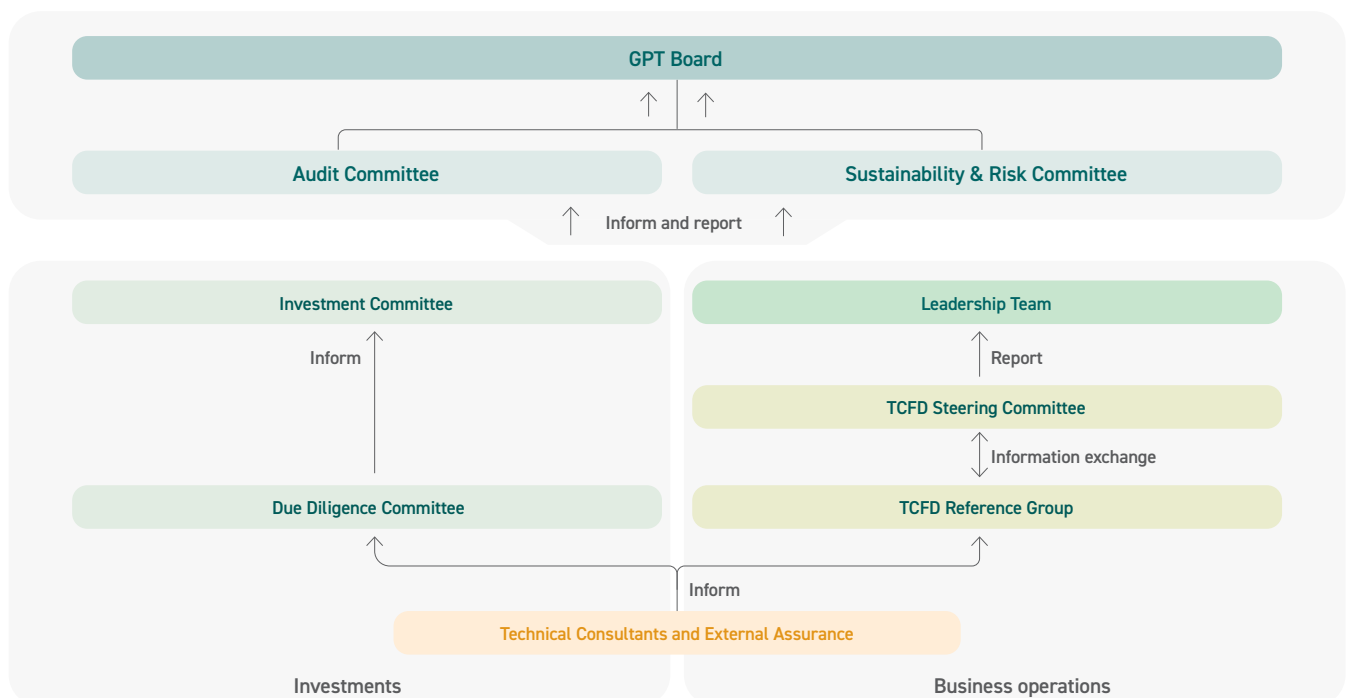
GPT Board

Audit Committee

Sustainability & Risk Committee

Inform and report

Investment Committee

Inform

Due Diligence Committee

Leadership Team

Report

TCFD Steering Committee

Information exchange

TCFD Reference Group

Inform

Technical Consultants and External Assurance

Investments

Business operations